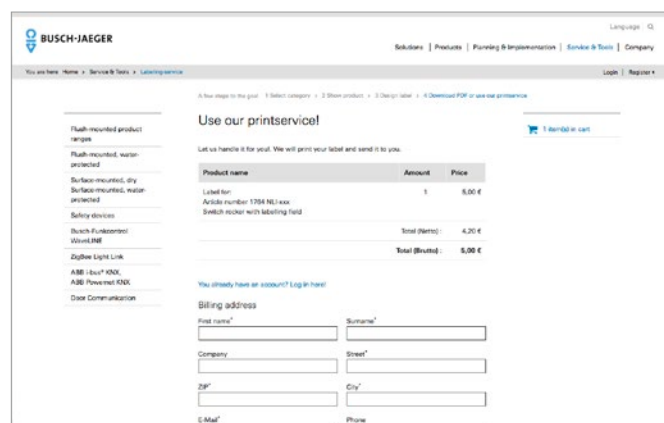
BUSCH-JAEGER

Language Q

Solutions | Products | Planning & Implementation | Service & Tools | Company

You are here: Home › Service & Tools › Labeling service

Login | Register ▾

A few steps to the goal: 1 Select category › 2 Show product › 3 Design label › 4 Download PDF or use our printservice

Flush-mounted product ranges

Flush-mounted, water-protected

Surface-mounted, dry Surface-mounted, water-protected

Safety devices

Busch-Funkcontrol WaveLINE

ZigBee Light Link

ABB i-bus® KNX, ABB Powernet KNX

Door Communication

Use our printservice!

Let us handle it for you!. We will print your label and send it to you.

| Product name | Amount | Price |
|---|---|---|
| Label for: Article number 1784 NLI-xxx Switch rocker with labeling field | 1 | 5,00 € |
| | Total (Netto): | 4,20 € |
| | Total (Brutto): | 5,00 € |

1 item(s) in cart

You already have an account? Log in here!

Billing address

First name*

Surname*

Company

Street*

ZIP*

City*

E-Mail*

Phone